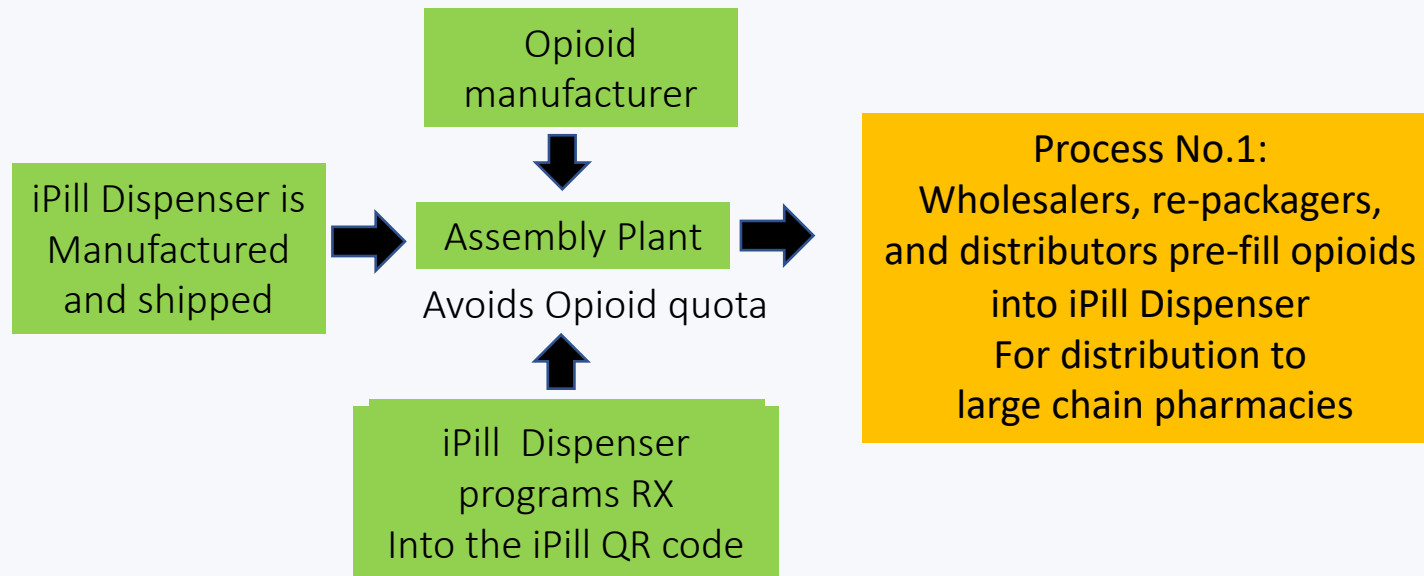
Opioid manufacturer

iPill Dispenser is Manufactured and shipped

Assembly Plant

Avoids Opioid quota

iPill Dispenser programs RX Into the iPill QR code

Process No.1:
Wholesalers, re-packagers, and distributors pre-fill opioids into iPill Dispenser For distribution to large chain pharmacies